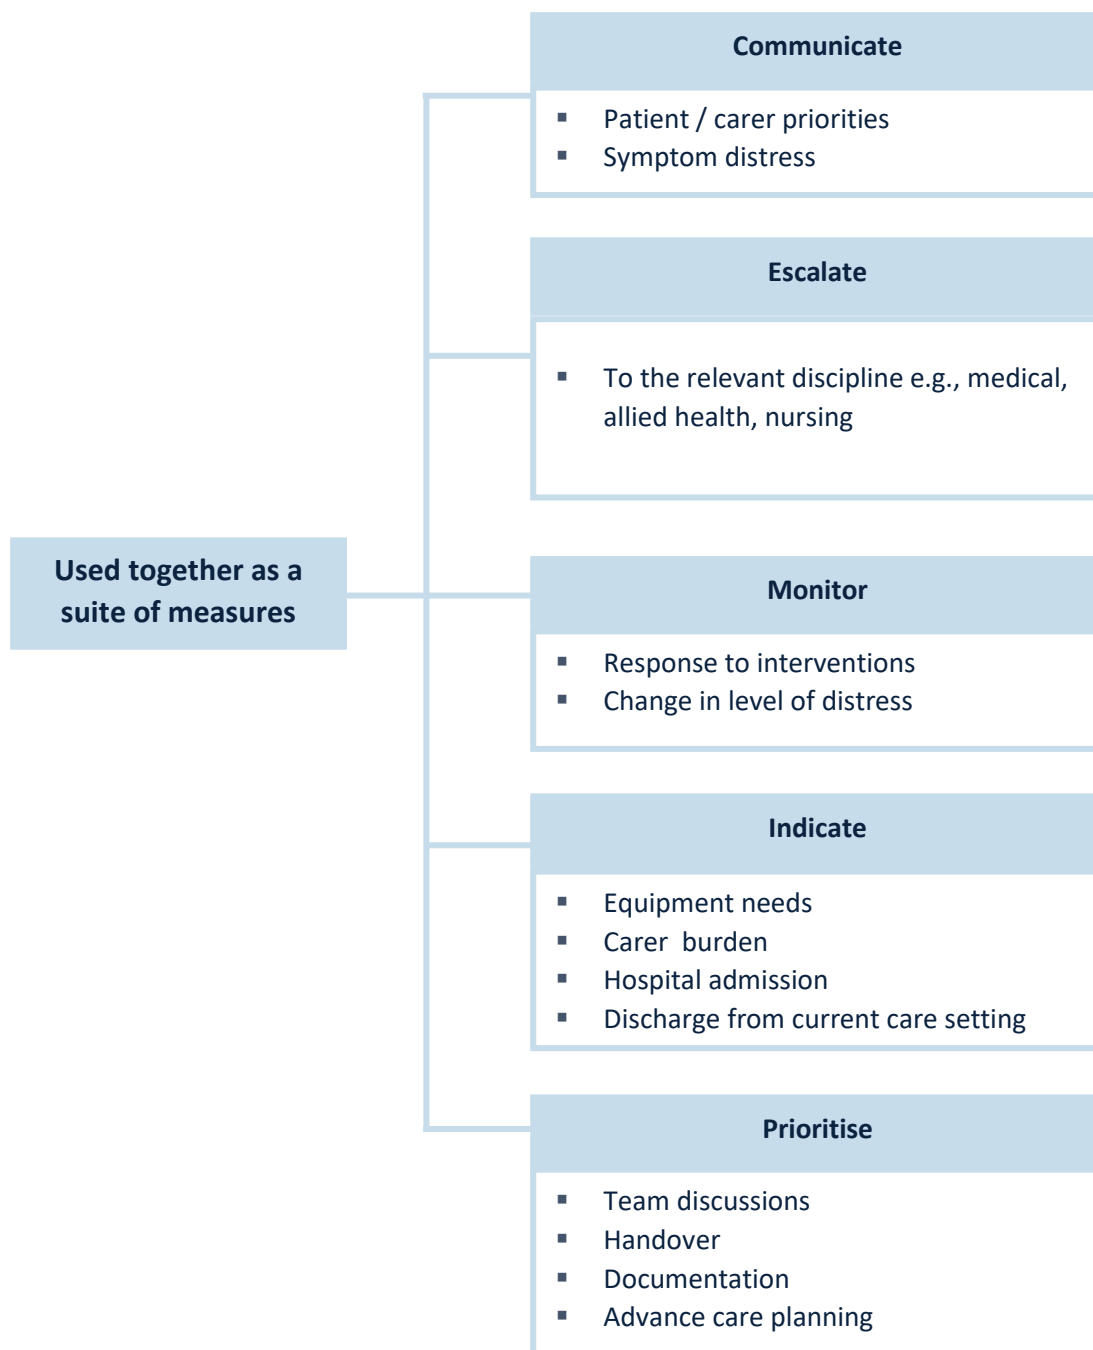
Used together as a suite of measures

Communicate

- Patient / carer priorities
- Symptom distress

Escalate

- To the relevant discipline e.g., medical, allied health, nursing

Monitor

- Response to interventions
- Change in level of distress

Indicate

- Equipment needs
- Carer  burden
- Hospital admission
- Discharge from current care setting

Prioritise

- Team discussions
- Handover
- Documentation
- Advance care planning